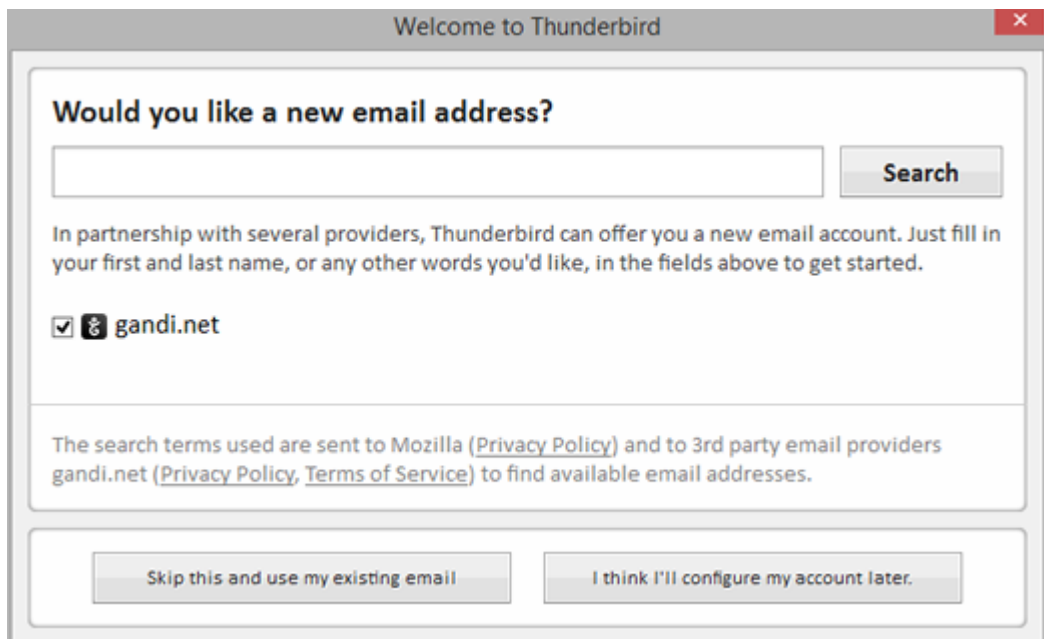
Welcome to Thunderbird

Would you like a new email address?

Search

In partnership with several providers, Thunderbird can offer you a new email account. Just fill in your first and last name, or any other words you'd like, in the fields above to get started.

gandi.net

The search terms used are sent to Mozilla (Privacy Policy) and to 3rd party email providers gandi.net (Privacy Policy, Terms of Service) to find available email addresses.

Skip this and use my existing email

I think I'll configure my account later.